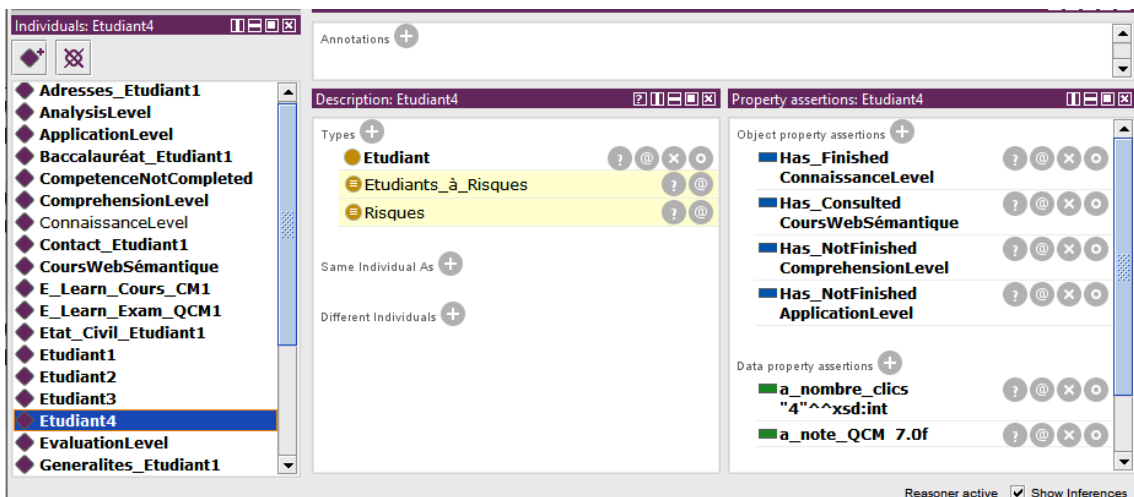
Individuals: Etudiant4

Adresses_Etudiant1
AnalysisLevel
ApplicationLevel
Baccalauréat_Etudiant1
CompetenceNotCompleted
ComprehensionLevel
ConnaissanceLevel
Contact_Etudiant1
CoursWebSémantique
E_Learn_Cours_CM1
E_Learn_Exam_QCM1
Etat_Civil_Etudiant1
Etudiant1
Etudiant2
Etudiant3
Etudiant4
EvaluationLevel
Generalites_Etudiant1

Annotations

Description: Etudiant4

Types
Etudiant
Etudiants_à_Risques
Risques

Same Individual As

Different Individuals

Property assertions: Etudiant4

Object property assertions
Has_Finished ConnaissanceLevel
Has_Consulted CoursWebSémantique
Has_NotFinished ComprehensionLevel
Has_NotFinished ApplicationLevel

Data property assertions
a_nombre_clics "4"^^xsd:int
a_note_QCM 7.0f

Reasoner active
Show Inferences